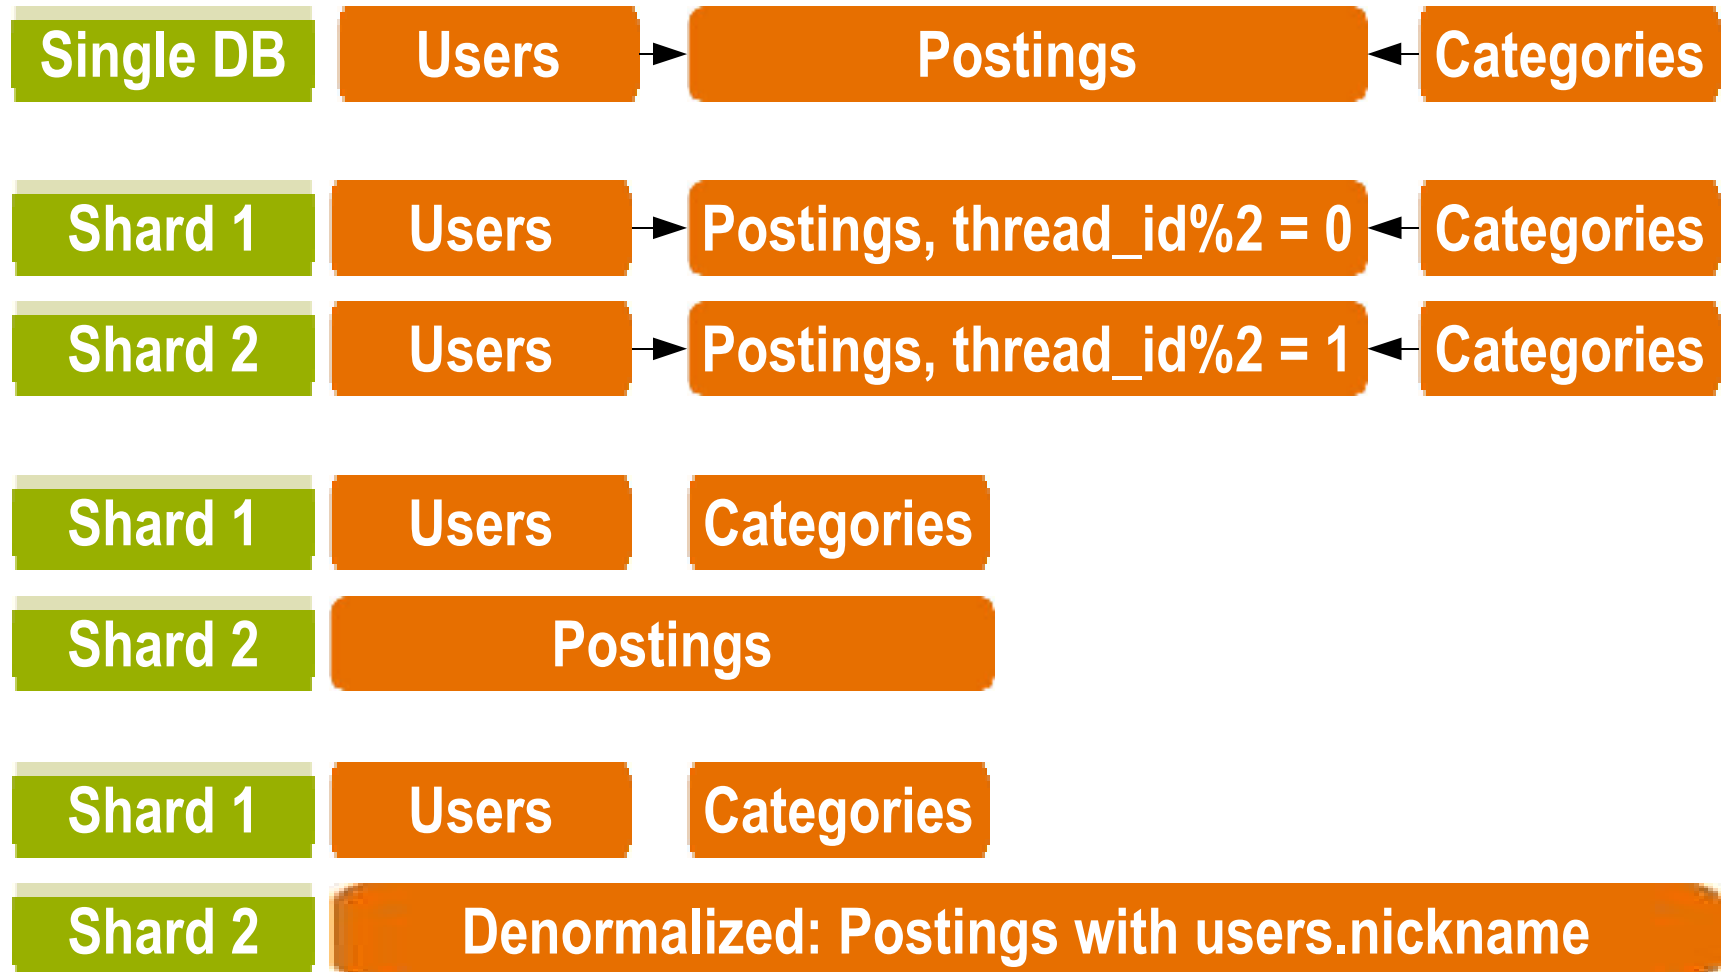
Single DB Users Postings Categories

Shard 1 Users Postings, thread_id%2 = 0 Categories

Shard 2 Users Postings, thread_id%2 = 1 Categories

Shard 1 Users Categories

Shard 2 Postings

Shard 1 Users Categories

Shard 2 Denormalized: Postings with users.nickname